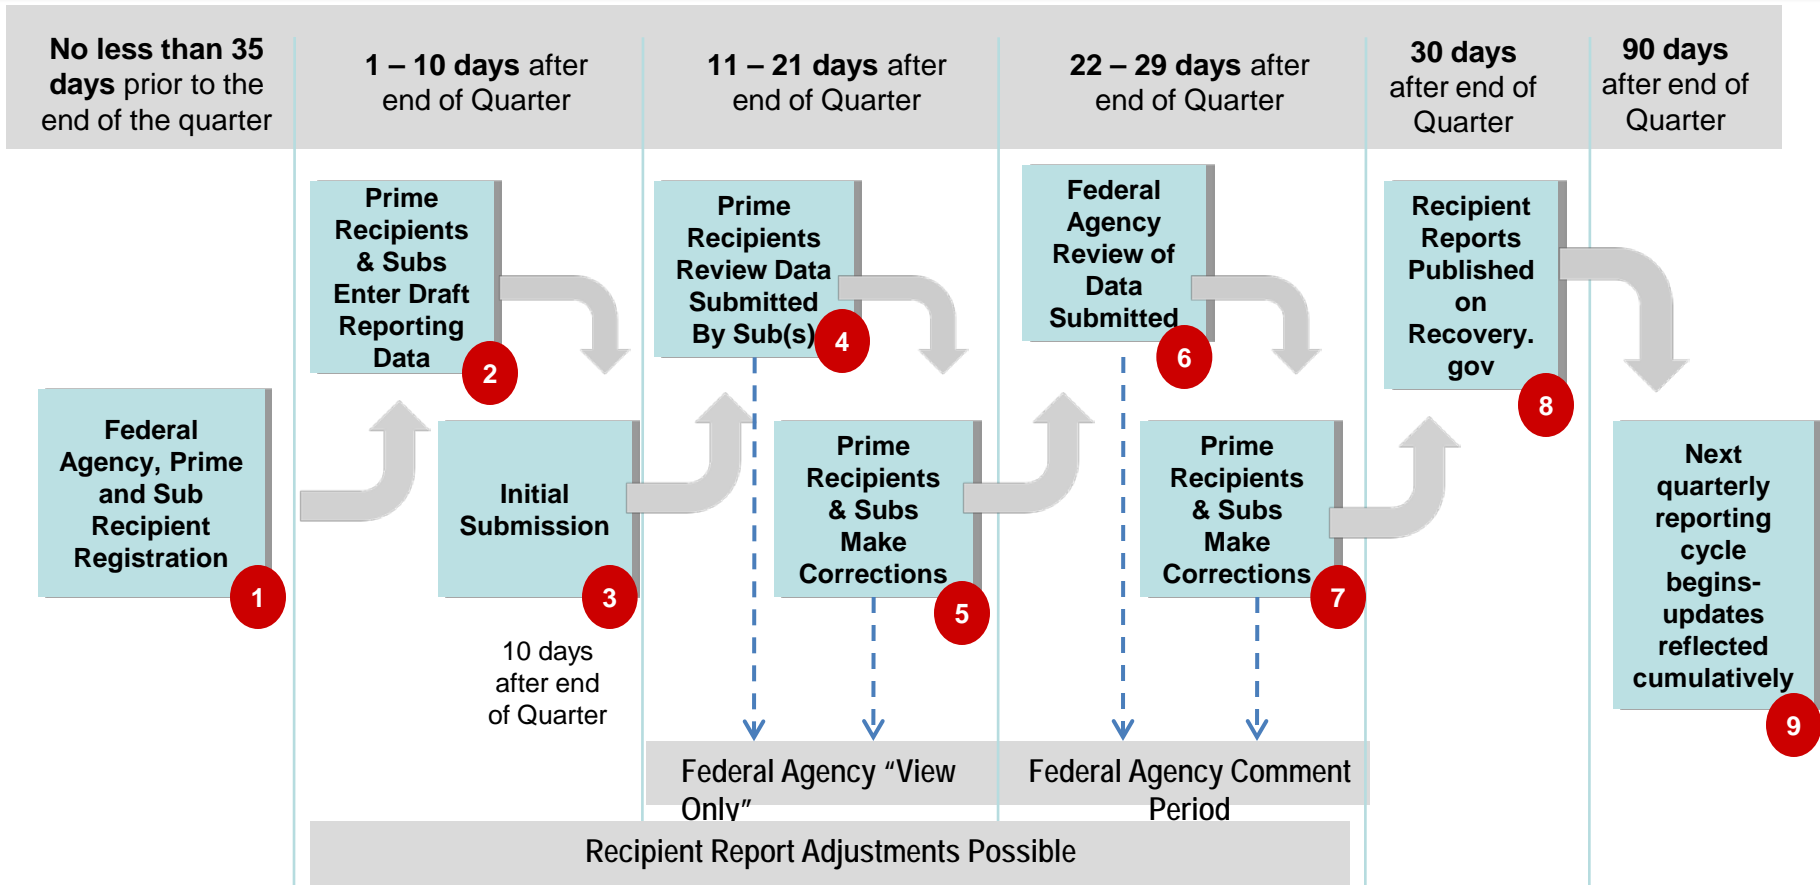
No less than 35 days prior to the end of the quarter

1 – 10 days after end of Quarter

11 – 21 days after end of Quarter

22 – 29 days after end of Quarter

30 days after end of Quarter

90 days after end of Quarter

Federal Agency, Prime and Sub Recipient Registration

1

Prime Recipients & Subs Enter Draft Reporting Data

2

Initial Submission

3

10 days after end of Quarter

Prime Recipients Review Data Submitted By Sub(s)

4

Prime Recipients & Subs Make Corrections

5

Federal Agency Review of Data Submitted

6

Prime Recipients & Subs Make Corrections

7

Recipient Reports Published on Recovery.gov

8

Next quarterly reporting cycle begins- updates reflected cumulatively

9

Federal Agency “View Only”

Federal Agency Comment Period

Recipient Report Adjustments Possible